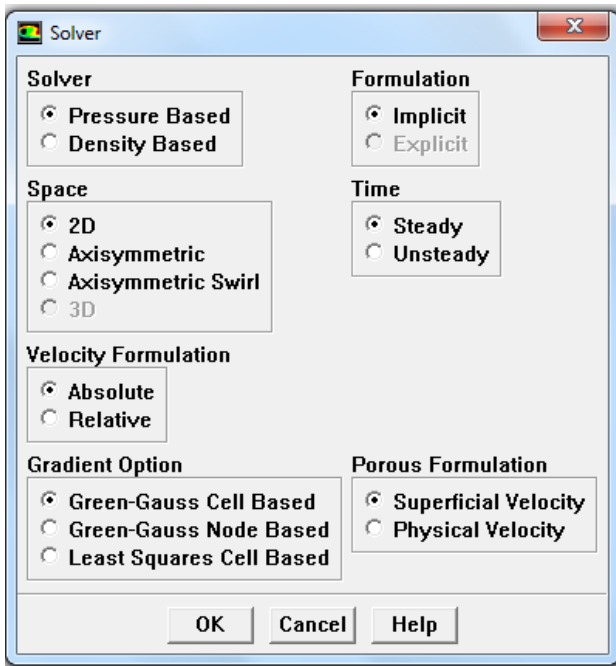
Solver

Solver
Pressure Based
Density Based

Formulation
Implicit
Explicit

Space
2D
Axisymmetric
Axisymmetric Swirl
3D

Time
Steady
Unsteady

Velocity Formulation
Absolute
Relative

Gradient Option
Green-Gauss Cell Based
Green-Gauss Node Based
Least Squares Cell Based

Porous Formulation
Superficial Velocity
Physical Velocity

OK
Cancel
Help